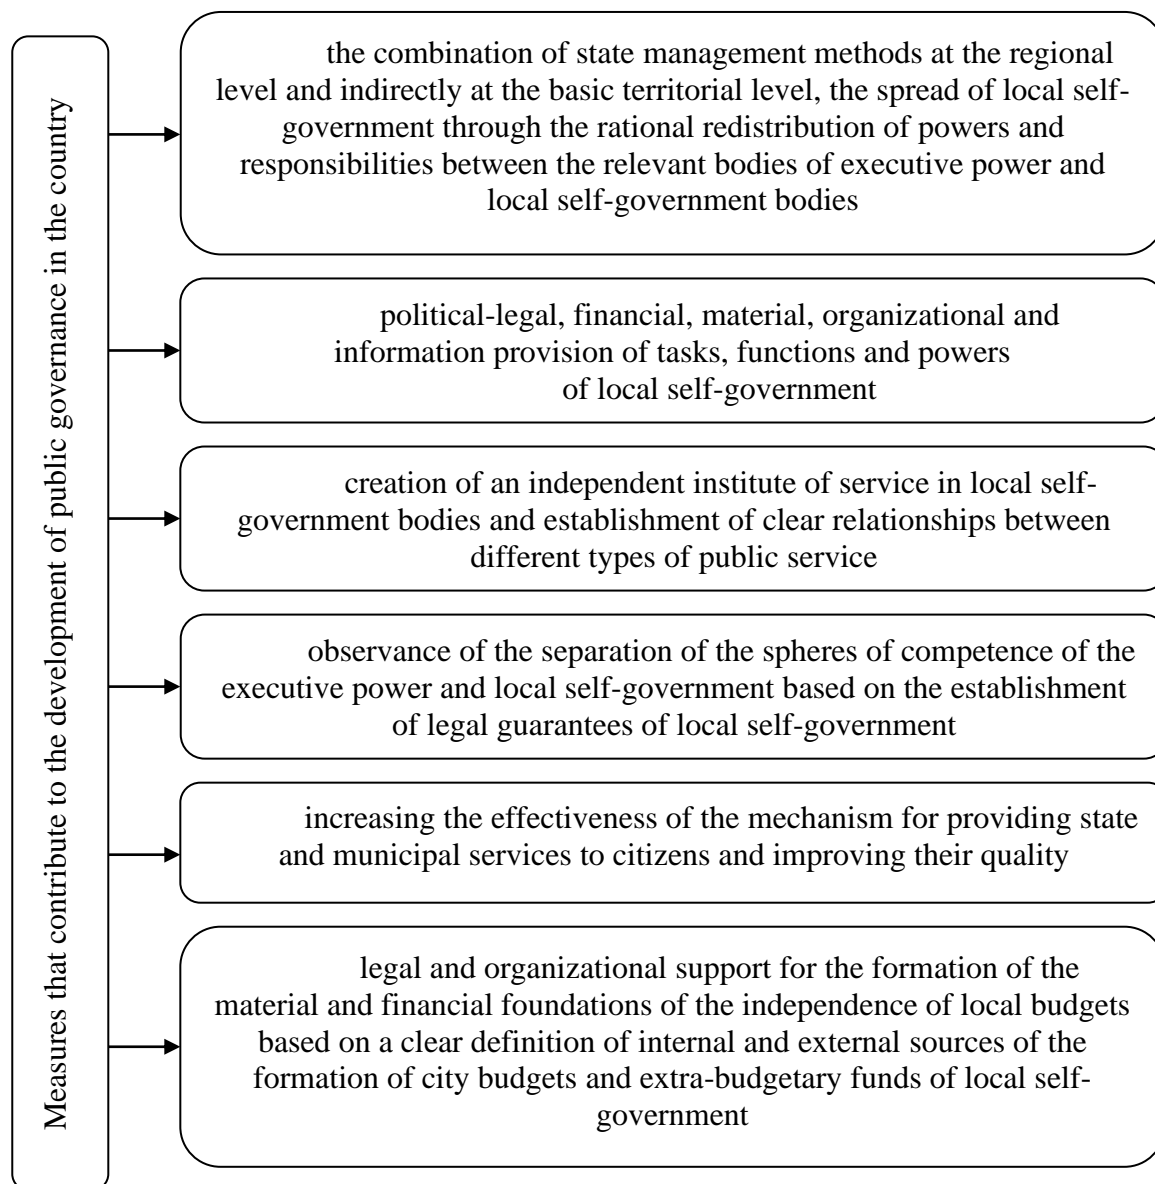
Measures that contribute to the development of public governance in the country

the combination of state management methods at the regional level and indirectly at the basic territorial level, the spread of local self-government through the rational redistribution of powers and responsibilities between the relevant bodies of executive power and local self-government bodies

political-legal, financial, material, organizational and information provision of tasks, functions and powers of local self-government

creation of an independent institute of service in local self-government bodies and establishment of clear relationships between different types of public service

observance of the separation of the spheres of competence of the executive power and local self-government based on the establishment of legal guarantees of local self-government

increasing the effectiveness of the mechanism for providing state and municipal services to citizens and improving their quality

legal and organizational support for the formation of the material and financial foundations of the independence of local budgets based on a clear definition of internal and external sources of the formation of city budgets and extra-budgetary funds of local self-government